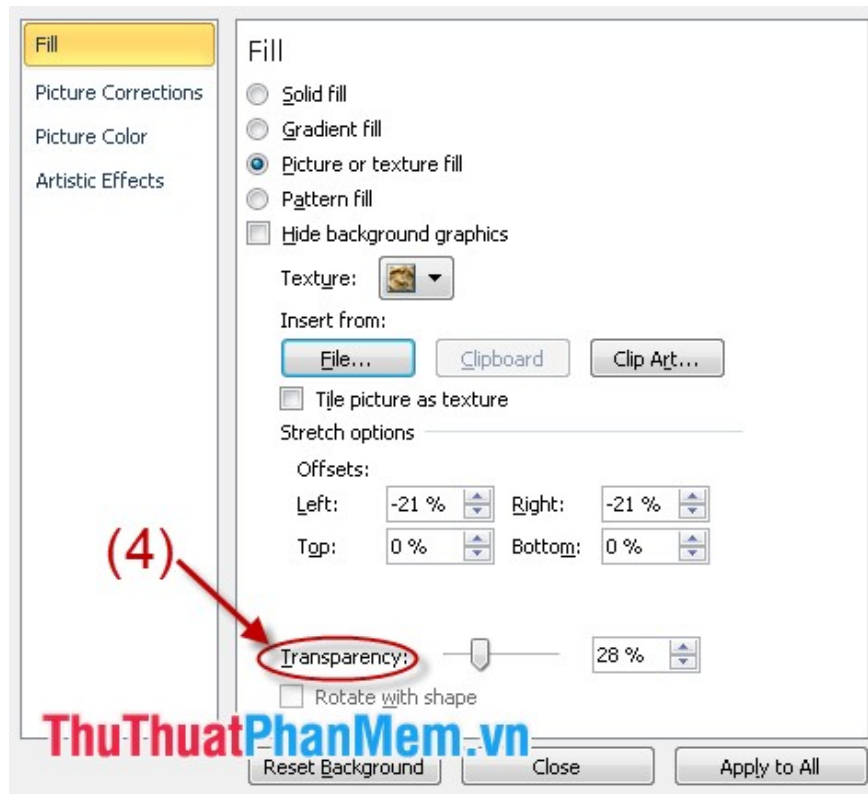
Fill
Picture Corrections
Picture Color
Artistic Effects

Fill

Solid fill
Gradient fill
Picture or texture fill
Pattern fill
Hide background graphics

Texture:

Insert from:

File...
Clipboard
Clip Art...

Tile picture as texture

Stretch options

Offsets:

Left: -21 %
Right: -21 %
Top: 0 %
Bottom: 0 %

(4)

Transparency: 28 %

Rotate with shape

ThuThuatPhanMem.vn

Reset Background
Close
Apply to All